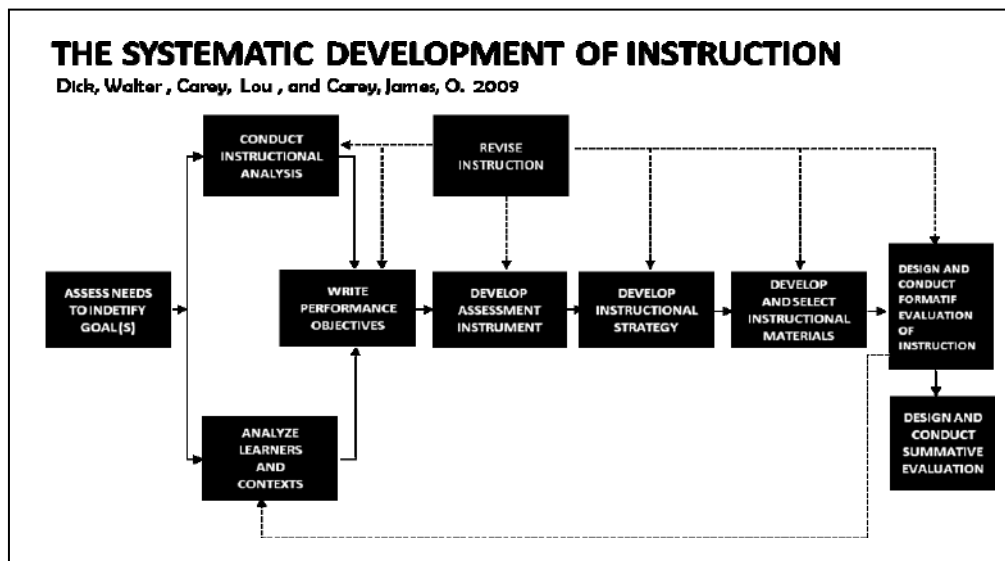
THE SYSTEMATIC DEVELOPMENT OF INSTRUCTION

Dick, Walter , Carey, Lou , and Carey, James, O. 2009

CONDUCT INSTRUCTIONAL ANALYSIS

REVISE INSTRUCTION

ASSESS NEEDS TO INDETIFY GOAL(S)

WRITE PERFORMANCE OBJECTIVES

DEVELOP ASSESSMENT INSTRUMENT

DEVELOP INSTRUCTIONAL STRATEGY

DEVELOP AND SELECT INSTRUCTIONAL MATERIALS

DESIGN AND CONDUCT FORMATIF EVALUATION OF INSTRUCTION

DESIGN AND CONDUCT SUMMATIVE EVALUATION

ANALYZE LEARNERS AND CONTEXTS